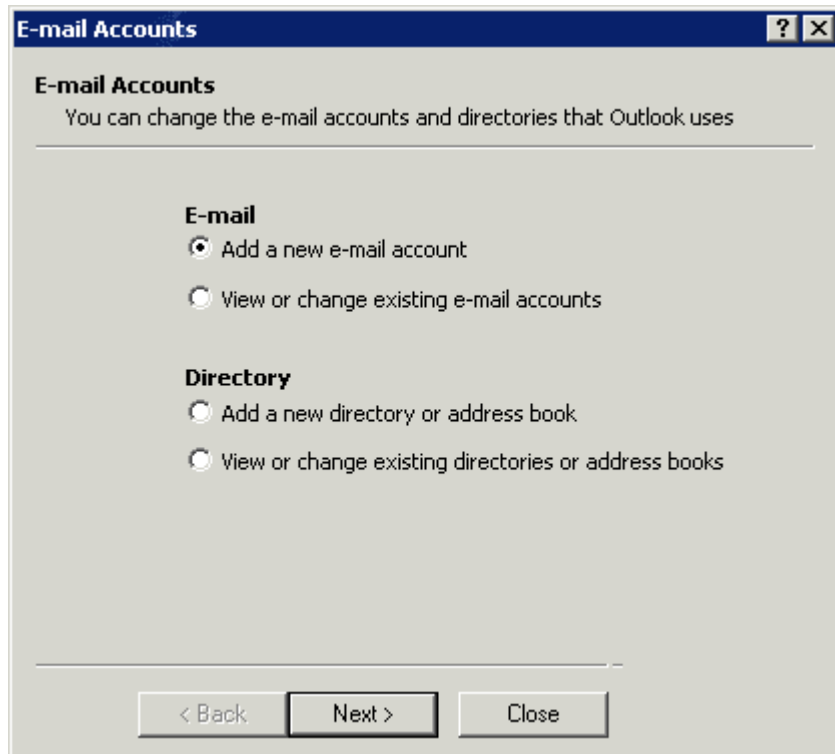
E-mail Accounts

?

E-mail Accounts

You can change the e-mail accounts and directories that Outlook uses

E-mail

Add a new e-mail account

View or change existing e-mail accounts

Directory

Add a new directory or address book

View or change existing directories or address books

< Back

Next >

Close